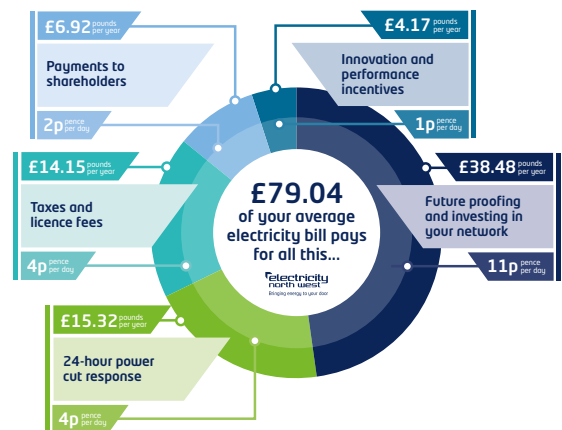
£6.92 pounds per year
Payments to shareholders
2p pence per day

£4.17 pounds per year
Innovation and performance incentives
1p pence per day

£14.15 pounds per year
Taxes and licence fees
4p pence per day

£79.04
of your average electricity bill pays for all this...
electricity north west
Bringing energy to your door

£38.48 pounds per year
Future proofing and investing in your network
11p pence per day

£15.32 pounds per year
24-hour power cut response
4p pence per day